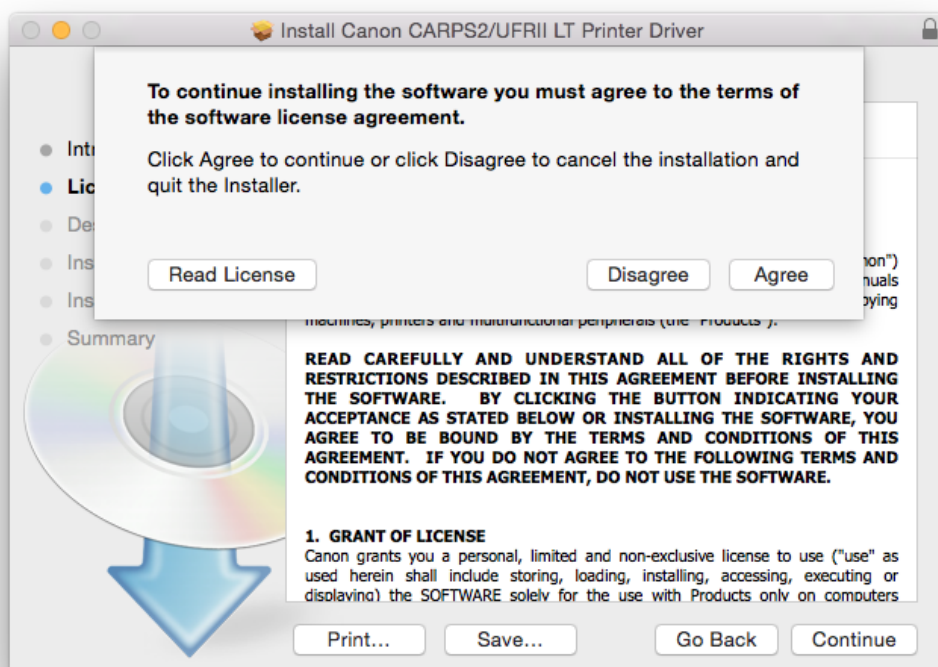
Install Canon CARPS2/UFRII LT Printer Driver

To continue installing the software you must agree to the terms of the software license agreement.

Click Agree to continue or click Disagree to cancel the installation and quit the Installer.

Read License

Disagree

Agree

Intr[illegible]

Lic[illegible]

De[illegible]

Ins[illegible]

Ins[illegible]

Summary

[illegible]non")

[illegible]nuals

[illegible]pying

machines, printers and multifunctional peripherals (the "Products").

READ CAREFULLY AND UNDERSTAND ALL OF THE RIGHTS AND RESTRICTIONS DESCRIBED IN THIS AGREEMENT BEFORE INSTALLING THE SOFTWARE. BY CLICKING THE BUTTON INDICATING YOUR ACCEPTANCE AS STATED BELOW OR INSTALLING THE SOFTWARE, YOU AGREE TO BE BOUND BY THE TERMS AND CONDITIONS OF THIS AGREEMENT. IF YOU DO NOT AGREE TO THE FOLLOWING TERMS AND CONDITIONS OF THIS AGREEMENT, DO NOT USE THE SOFTWARE.

1. GRANT OF LICENSE
Canon grants you a personal, limited and non-exclusive license to use ("use" as used herein shall include storing, loading, installing, accessing, executing or displaying) the SOFTWARE solely for the use with Products only on computers

Print...

Save...

Go Back

Continue